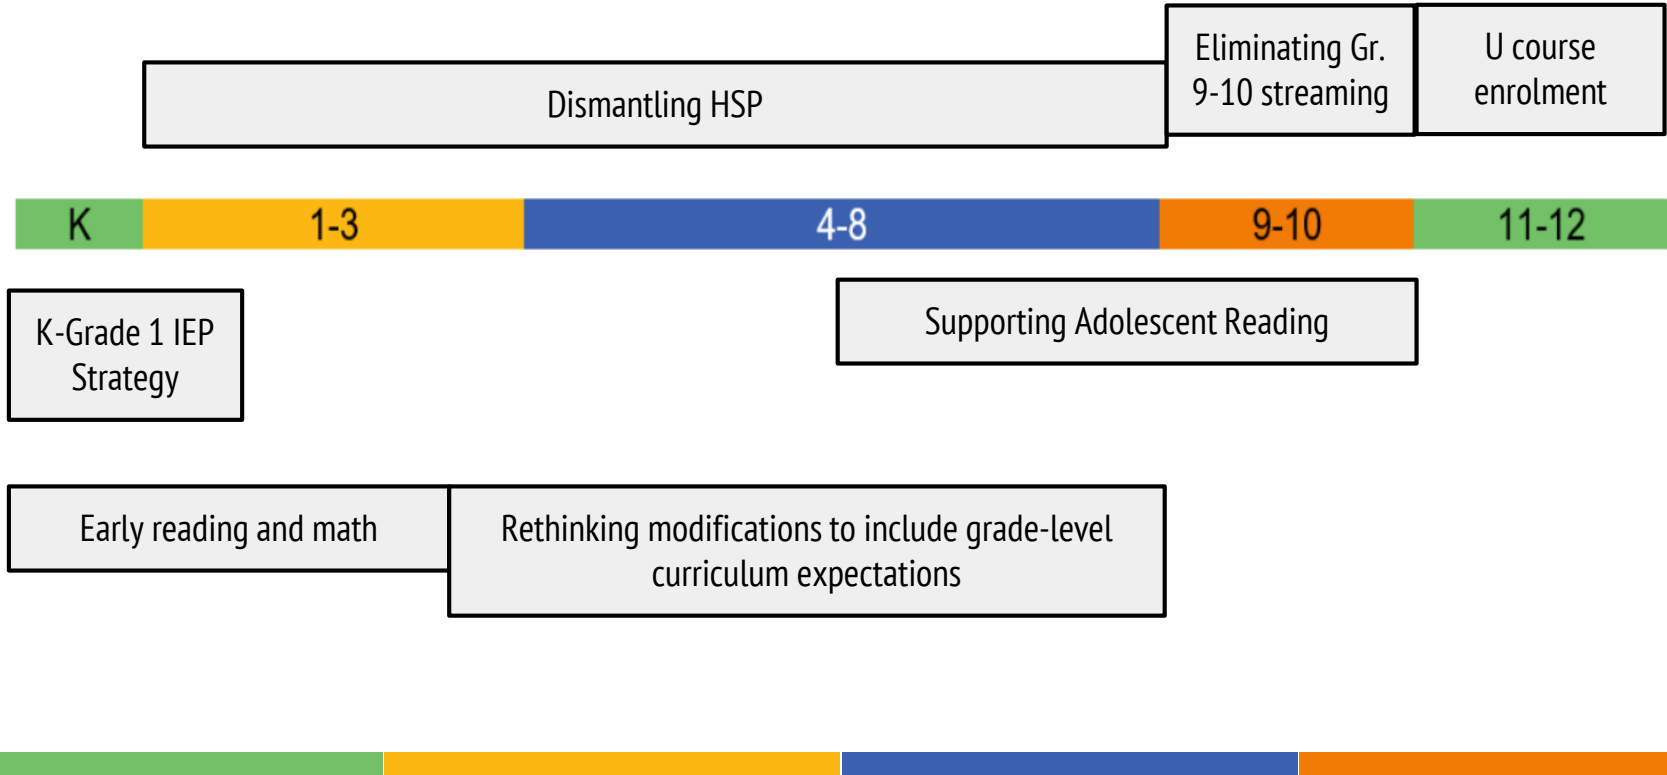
Dismantling HSP

Eliminating Gr. 9-10 streaming

U course enrolment

K

1-3

4-8

9-10

11-12

K-Grade 1 IEP Strategy

Supporting Adolescent Reading

Early reading and math

Rethinking modifications to include grade-level curriculum expectations